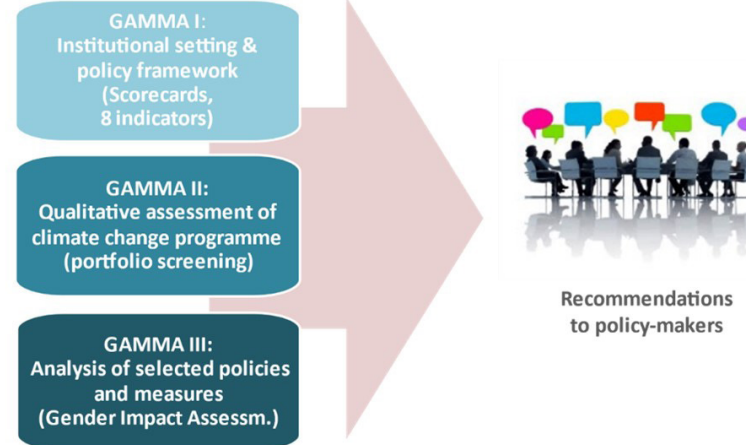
GAMMA I:
Institutional setting & policy framework (Scorecards, 8 indicators)

GAMMA II:
Qualitative assessment of climate change programme (portfolio screening)

GAMMA III:
Analysis of selected policies and measures (Gender Impact Assessm.)

Recommendations to policy-makers